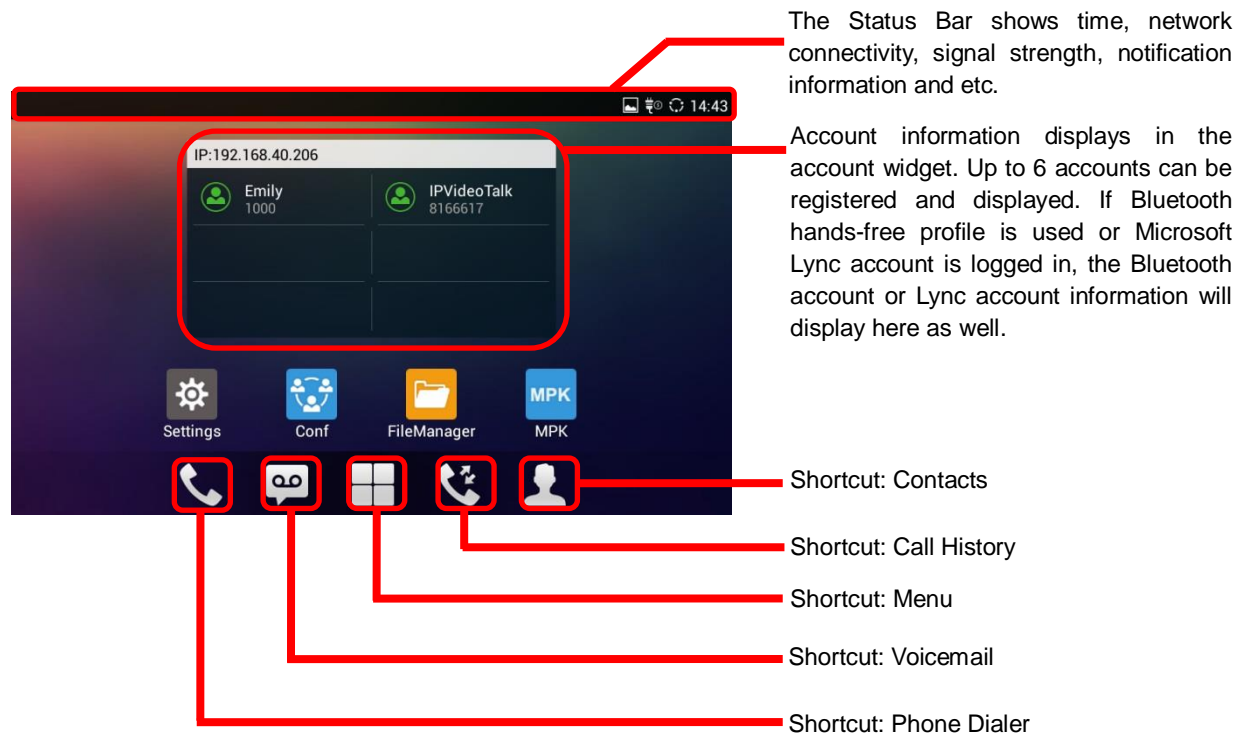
14:43

IP:192.168.40.206

Emily
1000

IPVideoTalk
8166617

Settings

Conf

FileManager

MPK
MPK

The Status Bar shows time, network connectivity, signal strength, notification information and etc.

Account information displays in the account widget. Up to 6 accounts can be registered and displayed. If Bluetooth hands-free profile is used or Microsoft Lync account is logged in, the Bluetooth account or Lync account information will display here as well.

Shortcut: Contacts

Shortcut: Call History

Shortcut: Menu

Shortcut: Voicemail

Shortcut: Phone Dialer